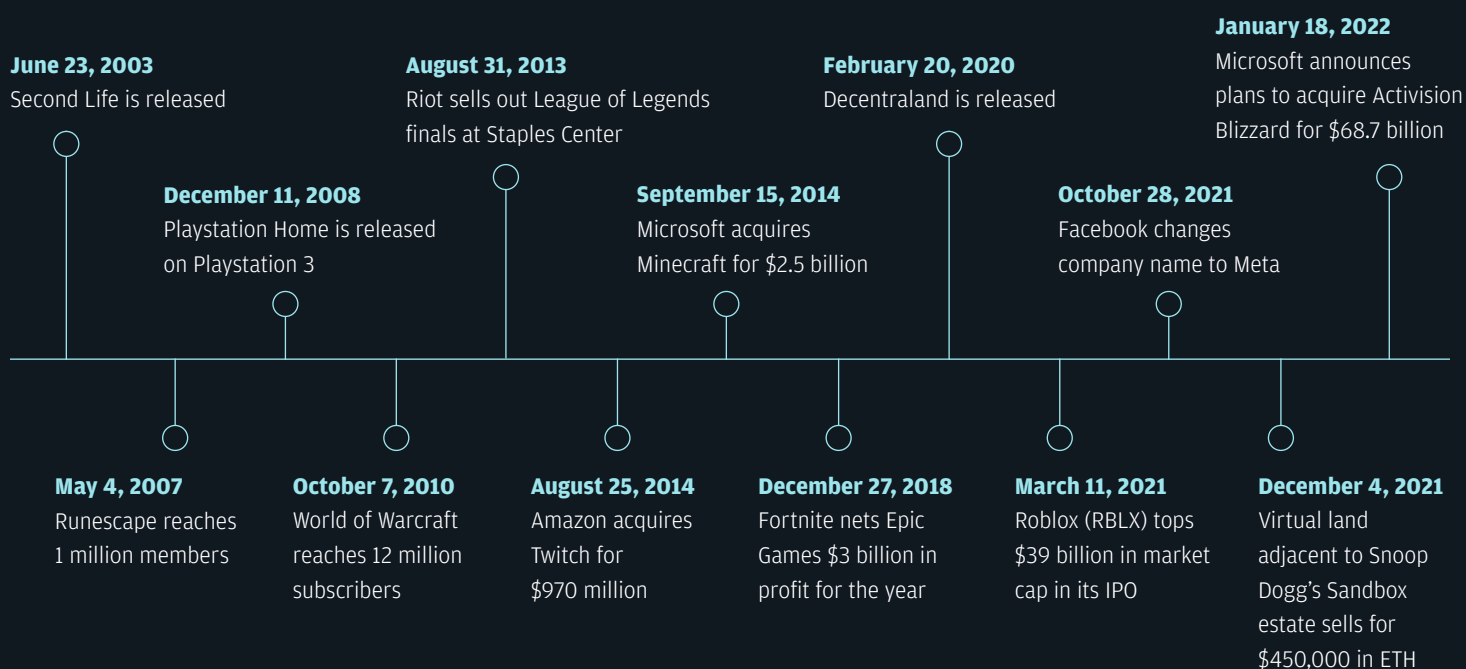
June 23, 2003
Second Life is released

May 4, 2007
Runescape reaches 1 million members

December 11, 2008
Playstation Home is released on Playstation 3

October 7, 2010
World of Warcraft reaches 12 million subscribers

August 31, 2013
Riot sells out League of Legends finals at Staples Center

August 25, 2014
Amazon acquires Twitch for $970 million

September 15, 2014
Microsoft acquires Minecraft for $2.5 billion

December 27, 2018
Fortnite nets Epic Games $3 billion in profit for the year

February 20, 2020
Decentraland is released

March 11, 2021
Roblox (RBLX) tops $39 billion in market cap in its IPO

October 28, 2021
Facebook changes company name to Meta

December 4, 2021
Virtual land adjacent to Snoop Dogg's Sandbox estate sells for $450,000 in ETH

January 18, 2022
Microsoft announces plans to acquire Activision Blizzard for $68.7 billion